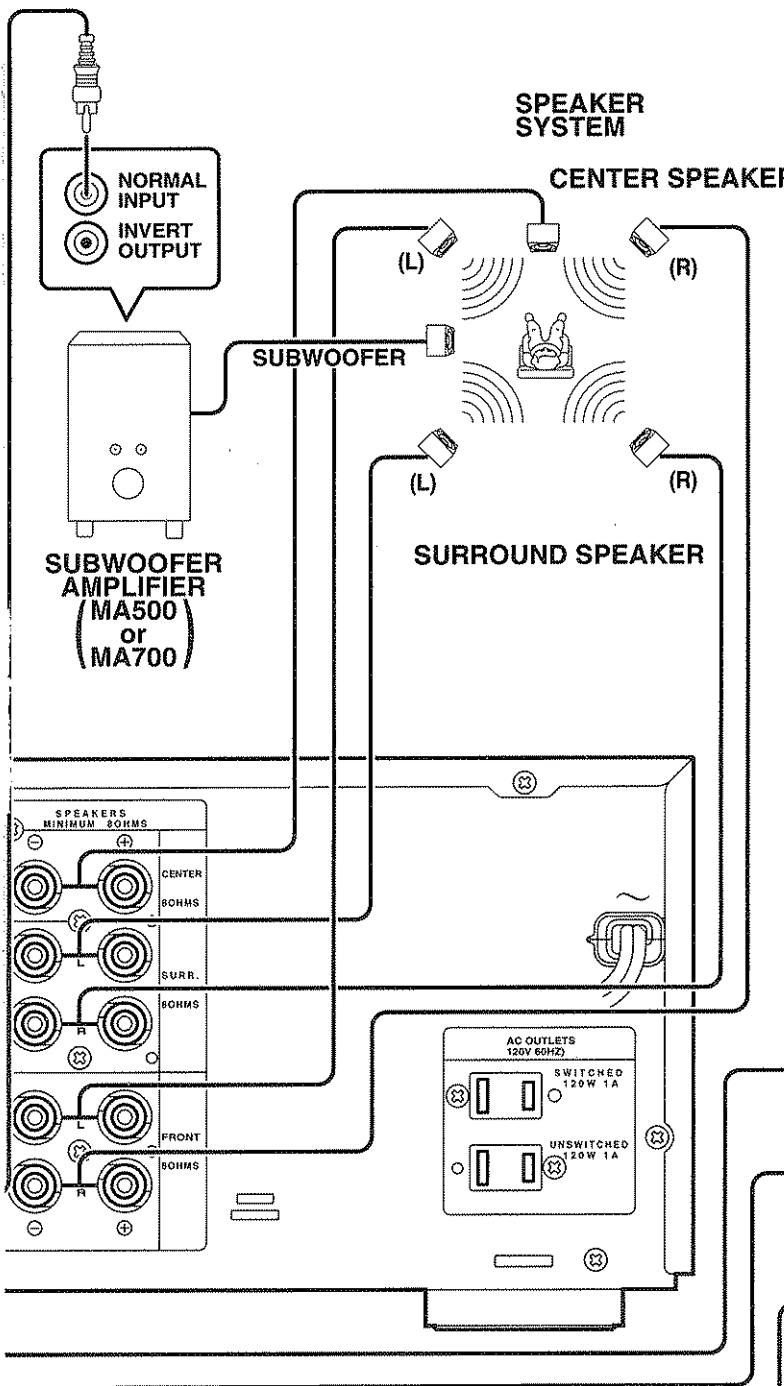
SPEAKER SYSTEM

CENTER SPEAKER

NORMAL INPUT

INVERT OUTPUT

(L)

(R)

SUBWOOFER

(L)

(R)

SUBWOOFER AMPLIFIER (MA500 or MA700)

SURROUND SPEAKER

SPEAKERS MINIMUM 8OHMS

⊖ ⊕

CENTER 8OHMS

L

SURR.

R

8OHMS

L

FRONT

R

8OHMS

⊖ ⊕

AC OUTLETS 120V 60HZ

SWITCHED 120W 1A

UNSWITCHED 120W 1A